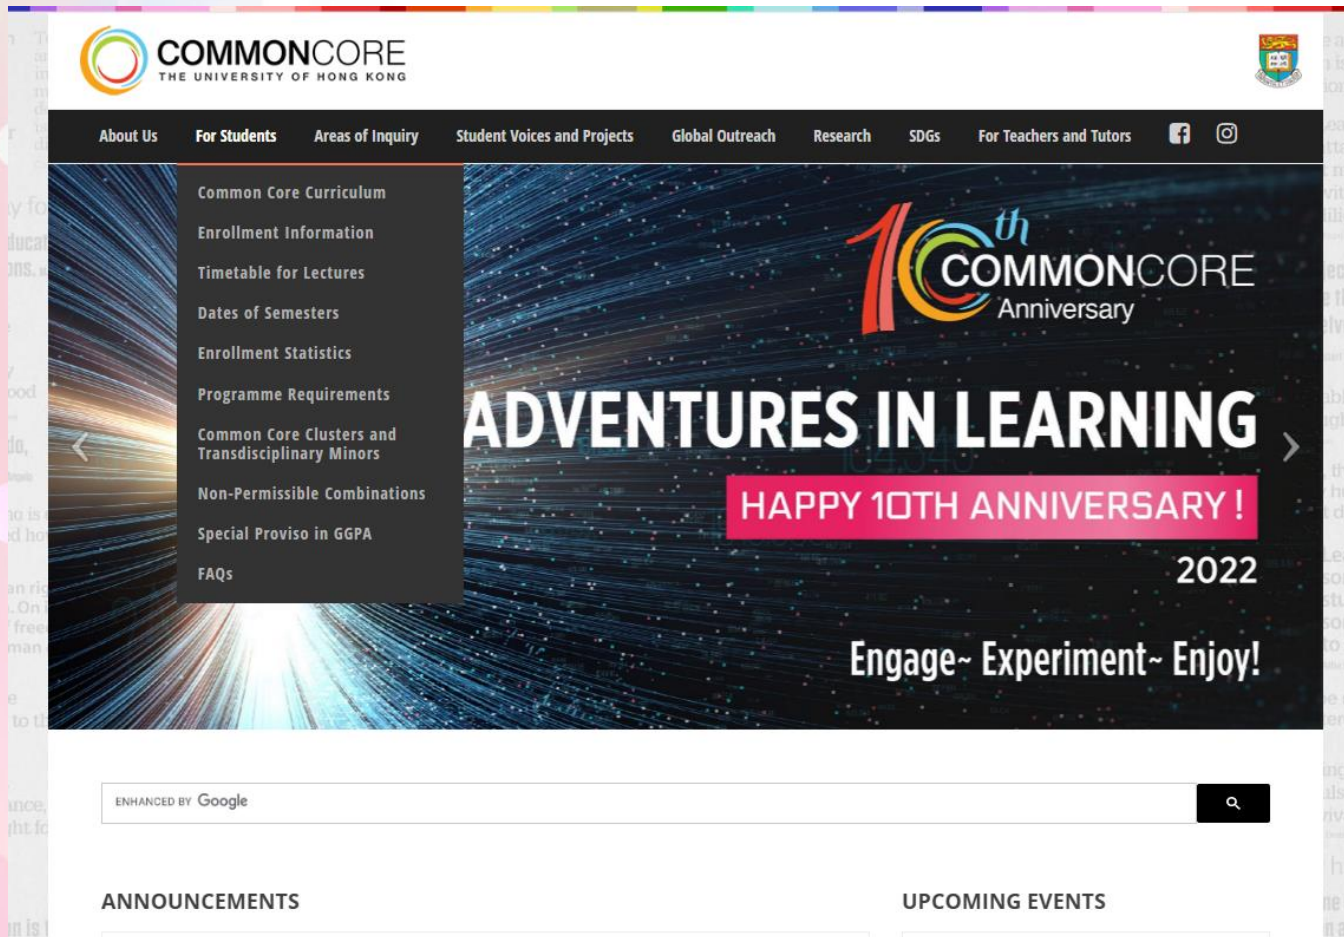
COMMONCORE
THE UNIVERSITY OF HONG KONG

About Us For Students Areas of Inquiry Student Voices and Projects Global Outreach Research SDGs For Teachers and Tutors

Common Core Curriculum
Enrollment Information
Timetable for Lectures
Dates of Semesters
Enrollment Statistics
Programme Requirements
Common Core Clusters and Transdisciplinary Minors
Non-Permissible Combinations
Special Proviso in GGPA
FAQs

10th COMMONCORE Anniversary

ADVENTURES IN LEARNING
HAPPY 10TH ANNIVERSARY!
2022
Engage~ Experiment~ Enjoy!

ENHANCED BY Google

ANNOUNCEMENTS

UPCOMING EVENTS